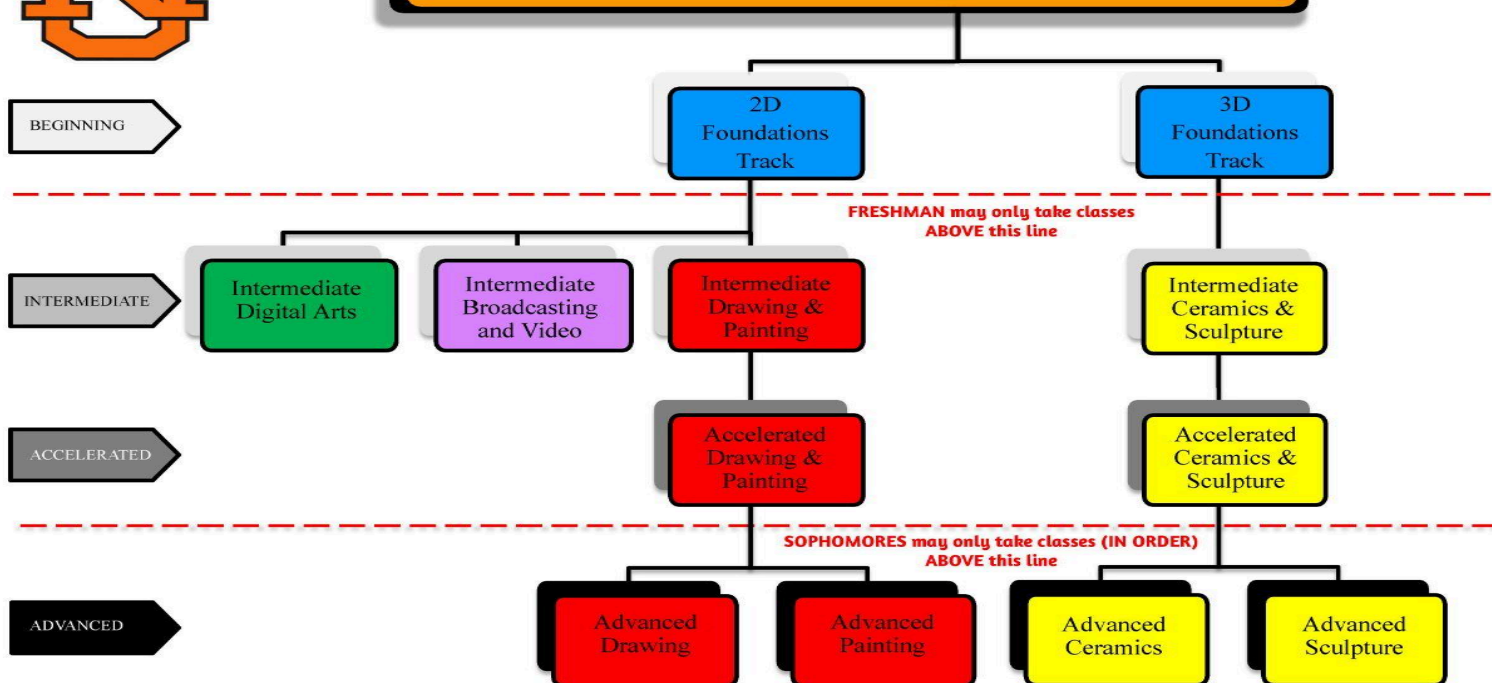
BEGINNING

2D Foundations Track

3D Foundations Track

FRESHMAN may only take classes ABOVE this line

INTERMEDIATE

Intermediate Digital Arts

Intermediate Broadcasting and Video

Intermediate Drawing & Painting

Intermediate Ceramics & Sculpture

ACCELERATED

Accelerated Drawing & Painting

Accelerated Ceramics & Sculpture

SOPHOMORES may only take classes (IN ORDER) ABOVE this line

ADVANCED

Advanced Drawing

Advanced Painting

Advanced Ceramics

Advanced Sculpture